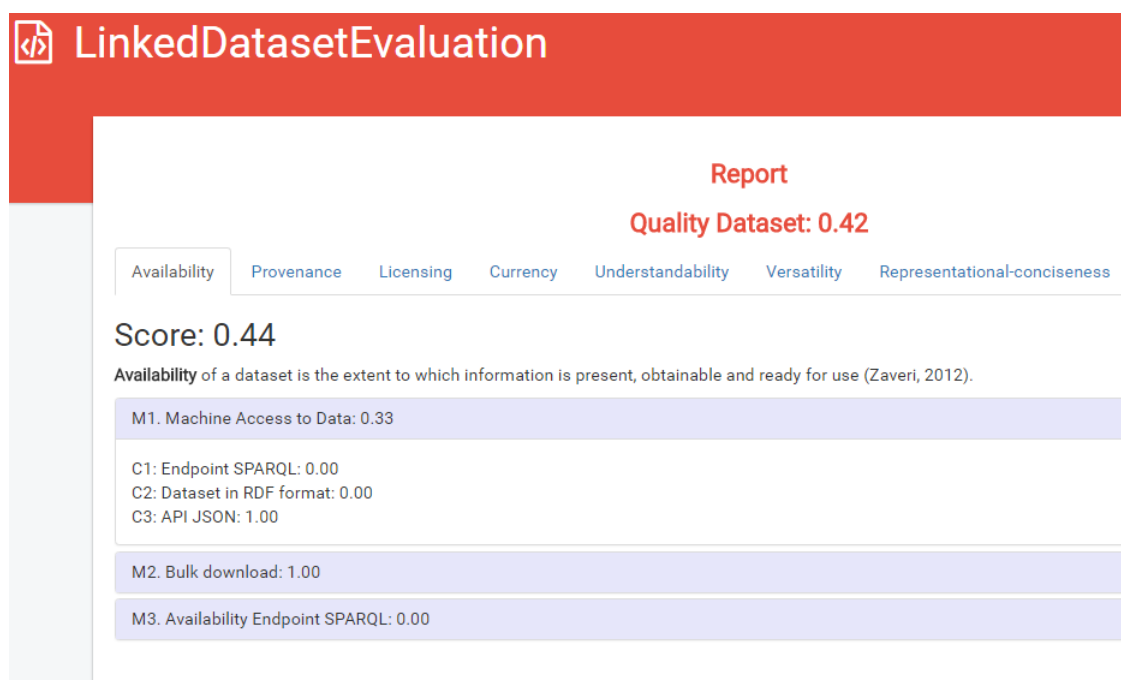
LinkedDatasetEvaluation

Report

Quality Dataset: 0.42

Availability Provenance Licensing Currency Understandability Versatility Representational-conciseness

Score: 0.44

**Availability** of a dataset is the extent to which information is present, obtainable and ready for use (Zaveri, 2012).

M1. Machine Access to Data: 0.33

C1: Endpoint SPARQL: 0.00
C2: Dataset in RDF format: 0.00
C3: API JSON: 1.00

M2. Bulk download: 1.00

M3. Availability Endpoint SPARQL: 0.00